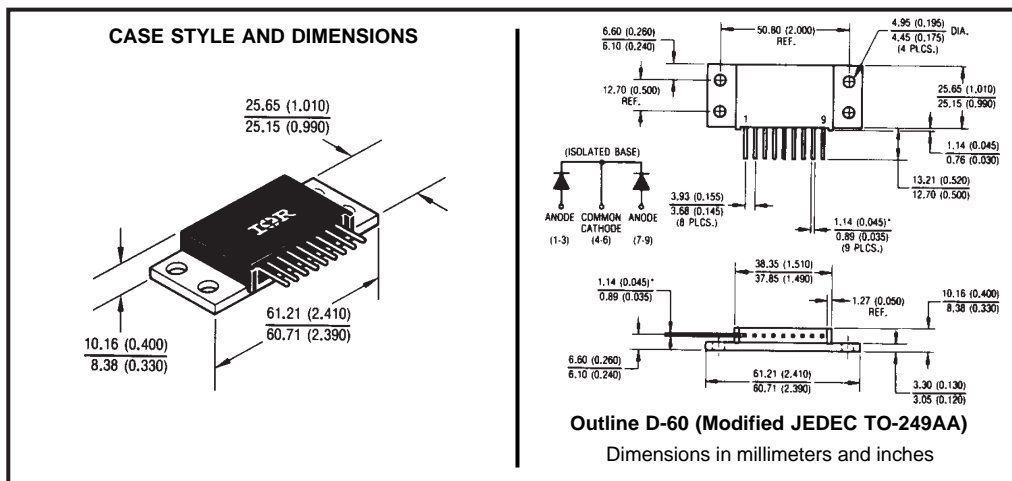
CASE STYLE AND DIMENSIONS

25.65 (1.010)
25.15 (0.990)

IOR

10.16 (0.400)
8.38 (0.330)

61.21 (2.410)
60.71 (2.390)

6.60 (0.260)
6.10 (0.240)

50.80 (2.000)
REF.

4.95 (0.195)
4.45 (0.175) DIA.
(4 PLCS.)

12.70 (0.500)
REF.

1

9

25.65 (1.010)
25.15 (0.990)

1.14 (0.045)
0.76 (0.030)

(ISOLATED BASE)

ANODE (1-3)
COMMON CATHODE (4-6)
ANODE (7-9)

3.93 (0.155)
3.68 (0.145)
(8 PLCS.)

13.21 (0.520)
12.70 (0.500)

1.14 (0.045)*
0.89 (0.035)
(9 PLCS.)

38.35 (1.510)
37.85 (1.490)

1.14 (0.045)*
0.89 (0.035)

1.27 (0.050)
REF.

10.16 (0.400)
8.38 (0.330)

6.60 (0.260)
6.10 (0.240)

61.21 (2.410)
60.71 (2.390)

3.30 (0.130)
3.05 (0.120)

Outline D-60 (Modified JEDEC TO-249AA)
Dimensions in millimeters and inches